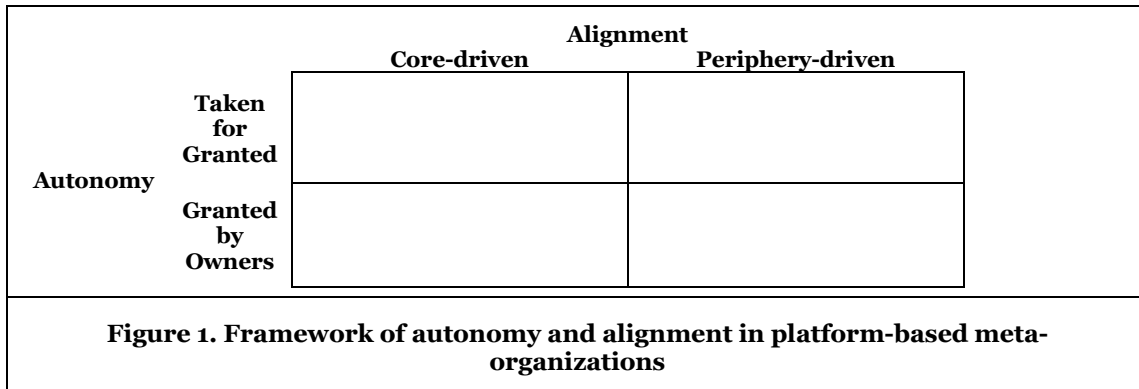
Alignment

| | | Core-driven | Periphery-driven |
|---|---|---|---|
| Autonomy | Taken for Granted | | |
| | Granted by Owners | | |

Figure 1. Framework of autonomy and alignment in platform-based meta-organizations